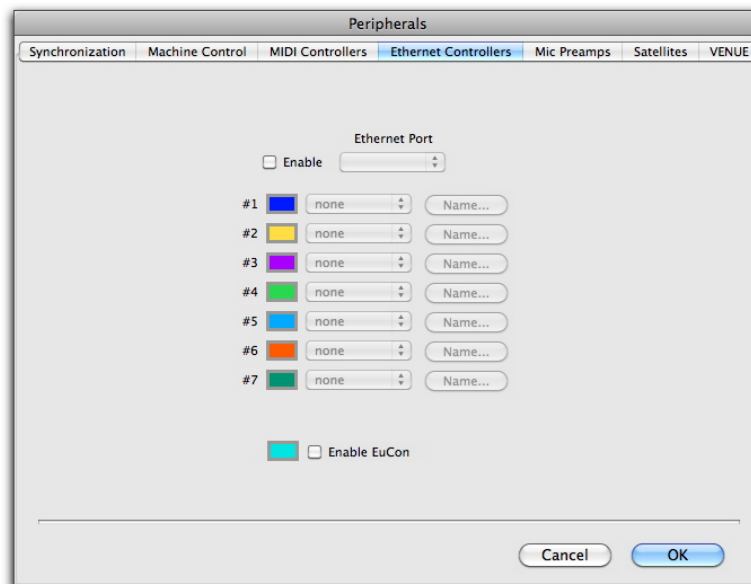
Peripherals

Synchronization | Machine Control | MIDI Controllers | Ethernet Controllers | Mic Preamps | Satellites | VENUE

Ethernet Port

Enable

#1 none Name...
#2 none Name...
#3 none Name...
#4 none Name...
#5 none Name...
#6 none Name...
#7 none Name...

Enable EuCon

Cancel OK